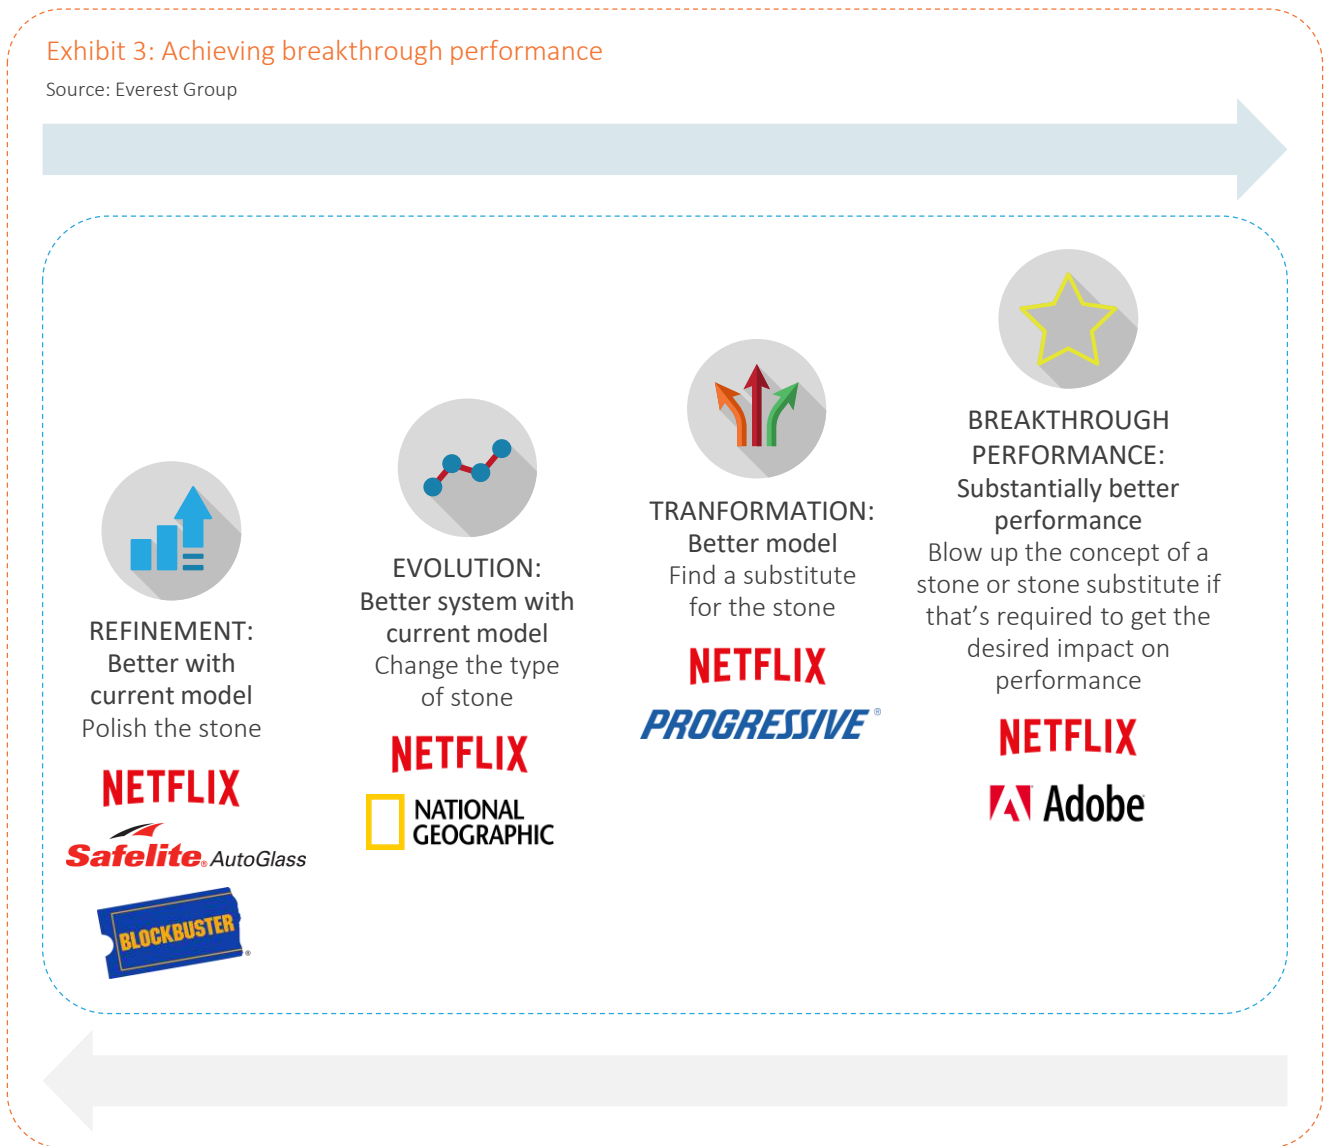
Exhibit 3: Achieving breakthrough performance
Source: Everest Group

REFINEMENT:
Better with current model
Polish the stone

NETFLIX
Safelite AutoGlass
BLOCKBUSTER

EVOLUTION:
Better system with current model
Change the type of stone

NETFLIX
NATIONAL GEOGRAPHIC

TRANFORMATION:
Better model
Find a substitute for the stone

NETFLIX
PROGRESSIVE

BREAKTHROUGH PERFORMANCE:
Substantially better performance
Blow up the concept of a stone or stone substitute if that's required to get the desired impact on performance

NETFLIX
Adobe